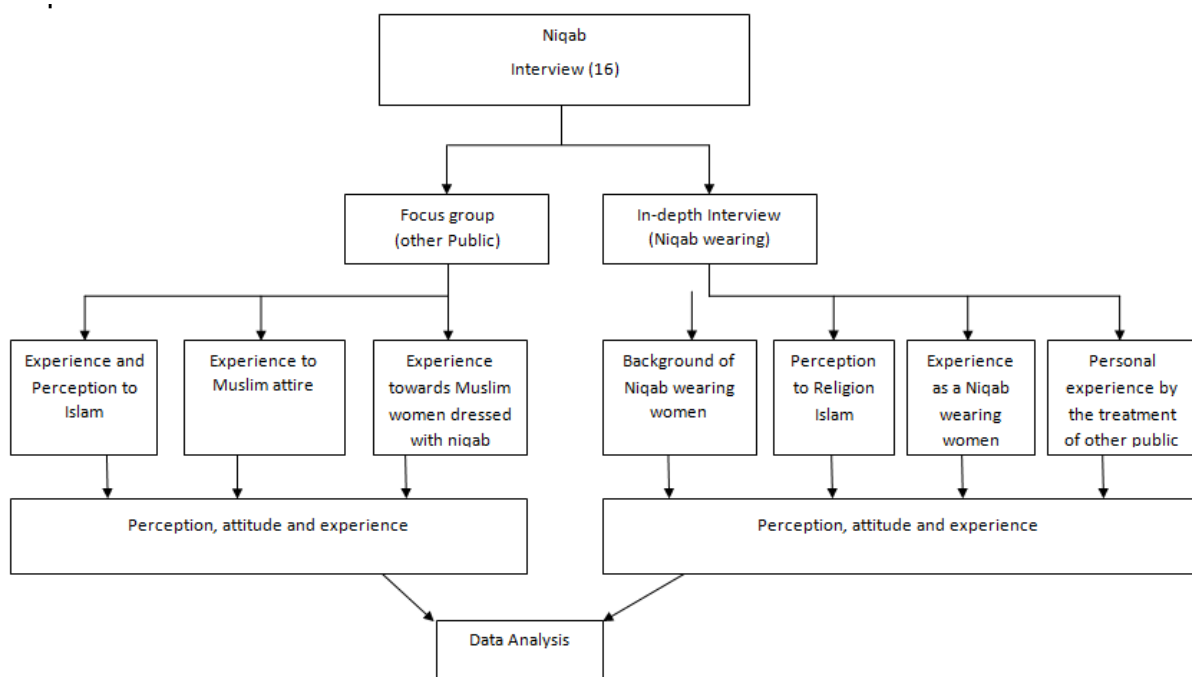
Niqab
Interview (16)

Focus group
(other Public)

In-depth Interview
(Niqab wearing)

Experience and Perception to Islam

Experience to Muslim attire

Experience towards Muslim women dressed with niqab

Background of Niqab wearing women

Perception to Religion Islam

Experience as a Niqab wearing women

Personal experience by the treatment of other public

Perception, attitude and experience

Perception, attitude and experience

Data Analysis